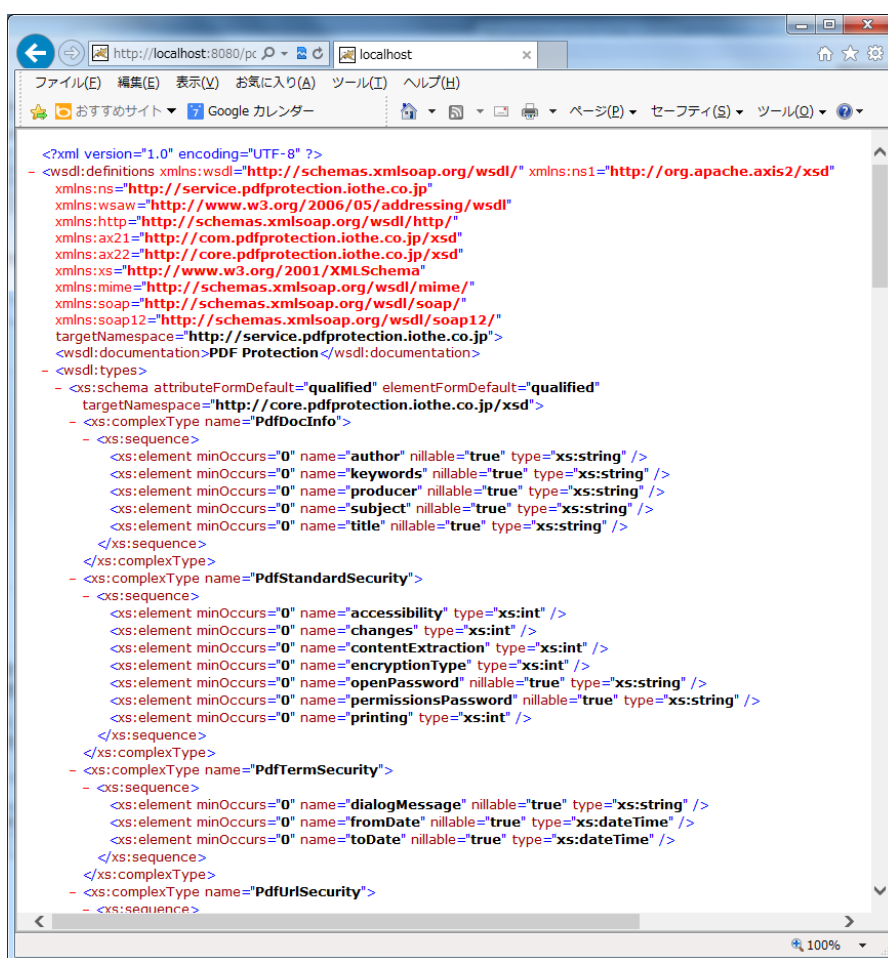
http://localhost:8080/pc
localhost

ファイル(F) 編集(E) 表示(V) お気に入り(A) ツール(T) ヘルプ(H)

おすすめサイト ▾ Google カレンダー

ページ(P) ▾ セーフティ(S) ▾ ツール(O) ▾

<?xml version="1.0" encoding="UTF-8" ?>
- <wsdl:definitions xmlns:wsdl="http://schemas.xmlsoap.org/wsdl/" xmlns:ns1="http://org.apache.axis2/xsd" xmlns:ns="http://service.pdfprotection.iothe.co.jp" xmlns:wsaw="http://www.w3.org/2006/05/addressing/wsdl" xmlns:http="http://schemas.xmlsoap.org/wsdl/http/" xmlns:ax21="http://com.pdfprotection.iothe.co.jp/xsd" xmlns:ax22="http://core.pdfprotection.iothe.co.jp/xsd" xmlns:xs="http://www.w3.org/2001/XMLSchema" xmlns:mime="http://schemas.xmlsoap.org/wsdl/mime/" xmlns:soap="http://schemas.xmlsoap.org/wsdl/soap/" xmlns:soap12="http://schemas.xmlsoap.org/wsdl/soap12/" targetNamespace="http://service.pdfprotection.iothe.co.jp">
<wsdl:documentation>PDF Protection</wsdl:documentation>
- <wsdl:types>
- <xs:schema attributeFormDefault="qualified" elementFormDefault="qualified" targetNamespace="http://core.pdfprotection.iothe.co.jp/xsd">
- <xs:complexType name="PdfDocInfo">
- <xs:sequence>
<xs:element minOccurs="0" name="author" nillable="true" type="xs:string" />
<xs:element minOccurs="0" name="keywords" nillable="true" type="xs:string" />
<xs:element minOccurs="0" name="producer" nillable="true" type="xs:string" />
<xs:element minOccurs="0" name="subject" nillable="true" type="xs:string" />
<xs:element minOccurs="0" name="title" nillable="true" type="xs:string" />
</xs:sequence>
</xs:complexType>
- <xs:complexType name="PdfStandardSecurity">
- <xs:sequence>
<xs:element minOccurs="0" name="accessibility" type="xs:int" />
<xs:element minOccurs="0" name="changes" type="xs:int" />
<xs:element minOccurs="0" name="contentExtraction" type="xs:int" />
<xs:element minOccurs="0" name="encryptionType" type="xs:int" />
<xs:element minOccurs="0" name="openPassword" nillable="true" type="xs:string" />
<xs:element minOccurs="0" name="permissionsPassword" nillable="true" type="xs:string" />
<xs:element minOccurs="0" name="printing" type="xs:int" />
</xs:sequence>
</xs:complexType>
- <xs:complexType name="PdfTermSecurity">
- <xs:sequence>
<xs:element minOccurs="0" name="dialogMessage" nillable="true" type="xs:string" />
<xs:element minOccurs="0" name="fromDate" nillable="true" type="xs:dateTime" />
<xs:element minOccurs="0" name="toDate" nillable="true" type="xs:dateTime" />
</xs:sequence>
</xs:complexType>
- <xs:complexType name="PdfUrlSecurity">
- <xs:sequence>

100%